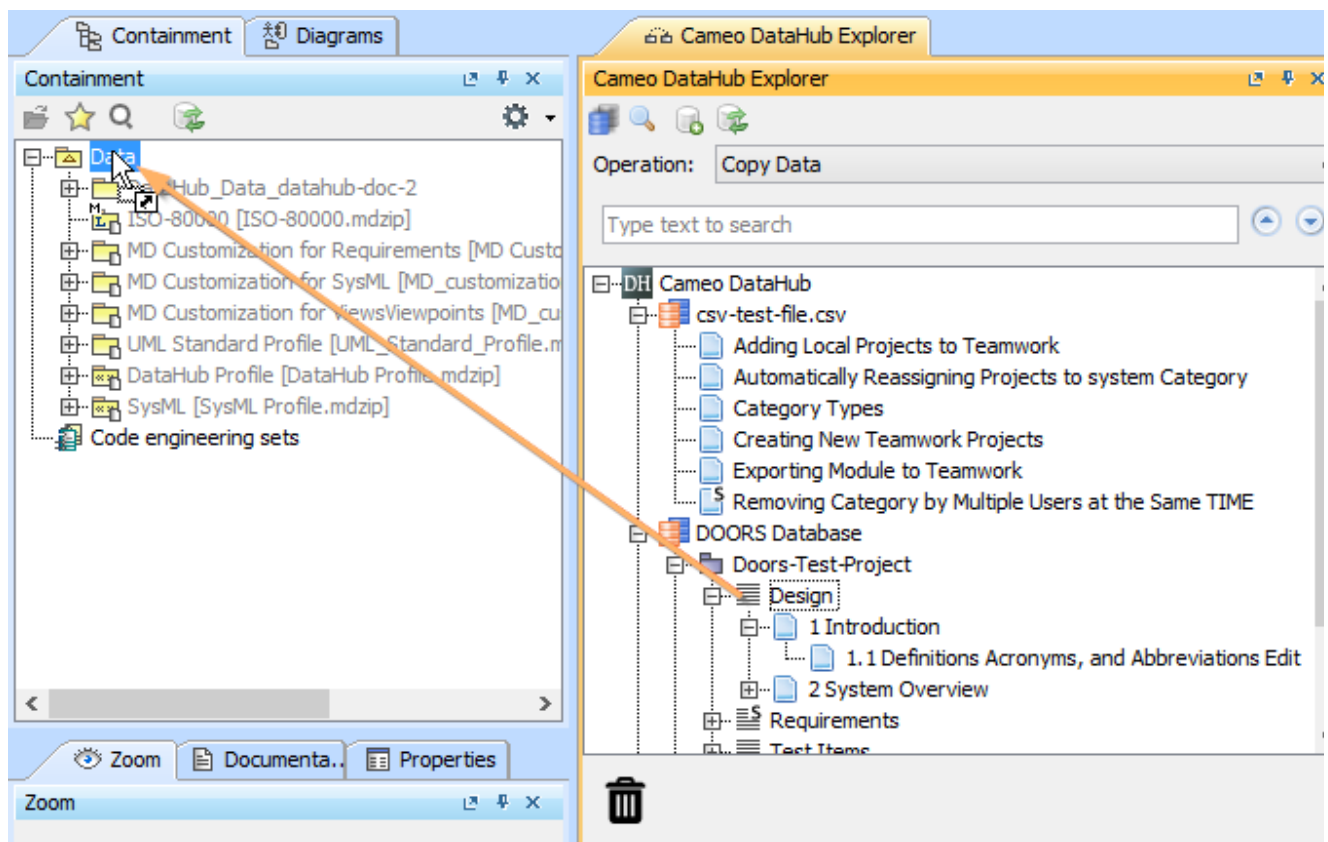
Containment | Diagrams

Containment

Data
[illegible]Hub_Data_datahub-doc-2
ISO-80000 [ISO-80000.mdzip]
MD Customization for Requirements [MD Custo
MD Customization for SysML [MD_customizatio
MD Customization for ViewsViewpoints [MD_cu
UML Standard Profile [UML_Standard_Profile.m
DataHub Profile [DataHub Profile.mdzip]
SysML [SysML Profile.mdzip]
Code engineering sets

Zoom | Documenta... | Properties

Zoom

Cameo DataHub Explorer

Cameo DataHub Explorer

Operation: Copy Data

Type text to search

Cameo DataHub
csv-test-file.csv
Adding Local Projects to Teamwork
Automatically Reassigning Projects to system Category
Category Types
Creating New Teamwork Projects
Exporting Module to Teamwork
Removing Category by Multiple Users at the Same TIME
DOORS Database
Doors-Test-Project
Design
1 Introduction
1.1 Definitions Acronyms, and Abbreviations Edit
2 System Overview
Requirements
Test Items